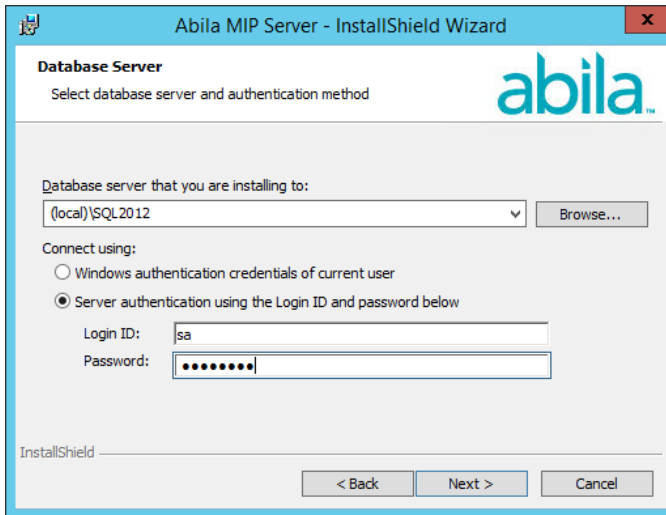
Abila MIP Server - InstallShield Wizard

X

Database Server

Select database server and authentication method

abila™

Database server that you are installing to:

(local)\SQL2012

Browse...

Connect using:

Windows authentication credentials of current user

Server authentication using the Login ID and password below

Login ID: sa

Password: ••••••••

InstallShield

< Back

Next >

Cancel